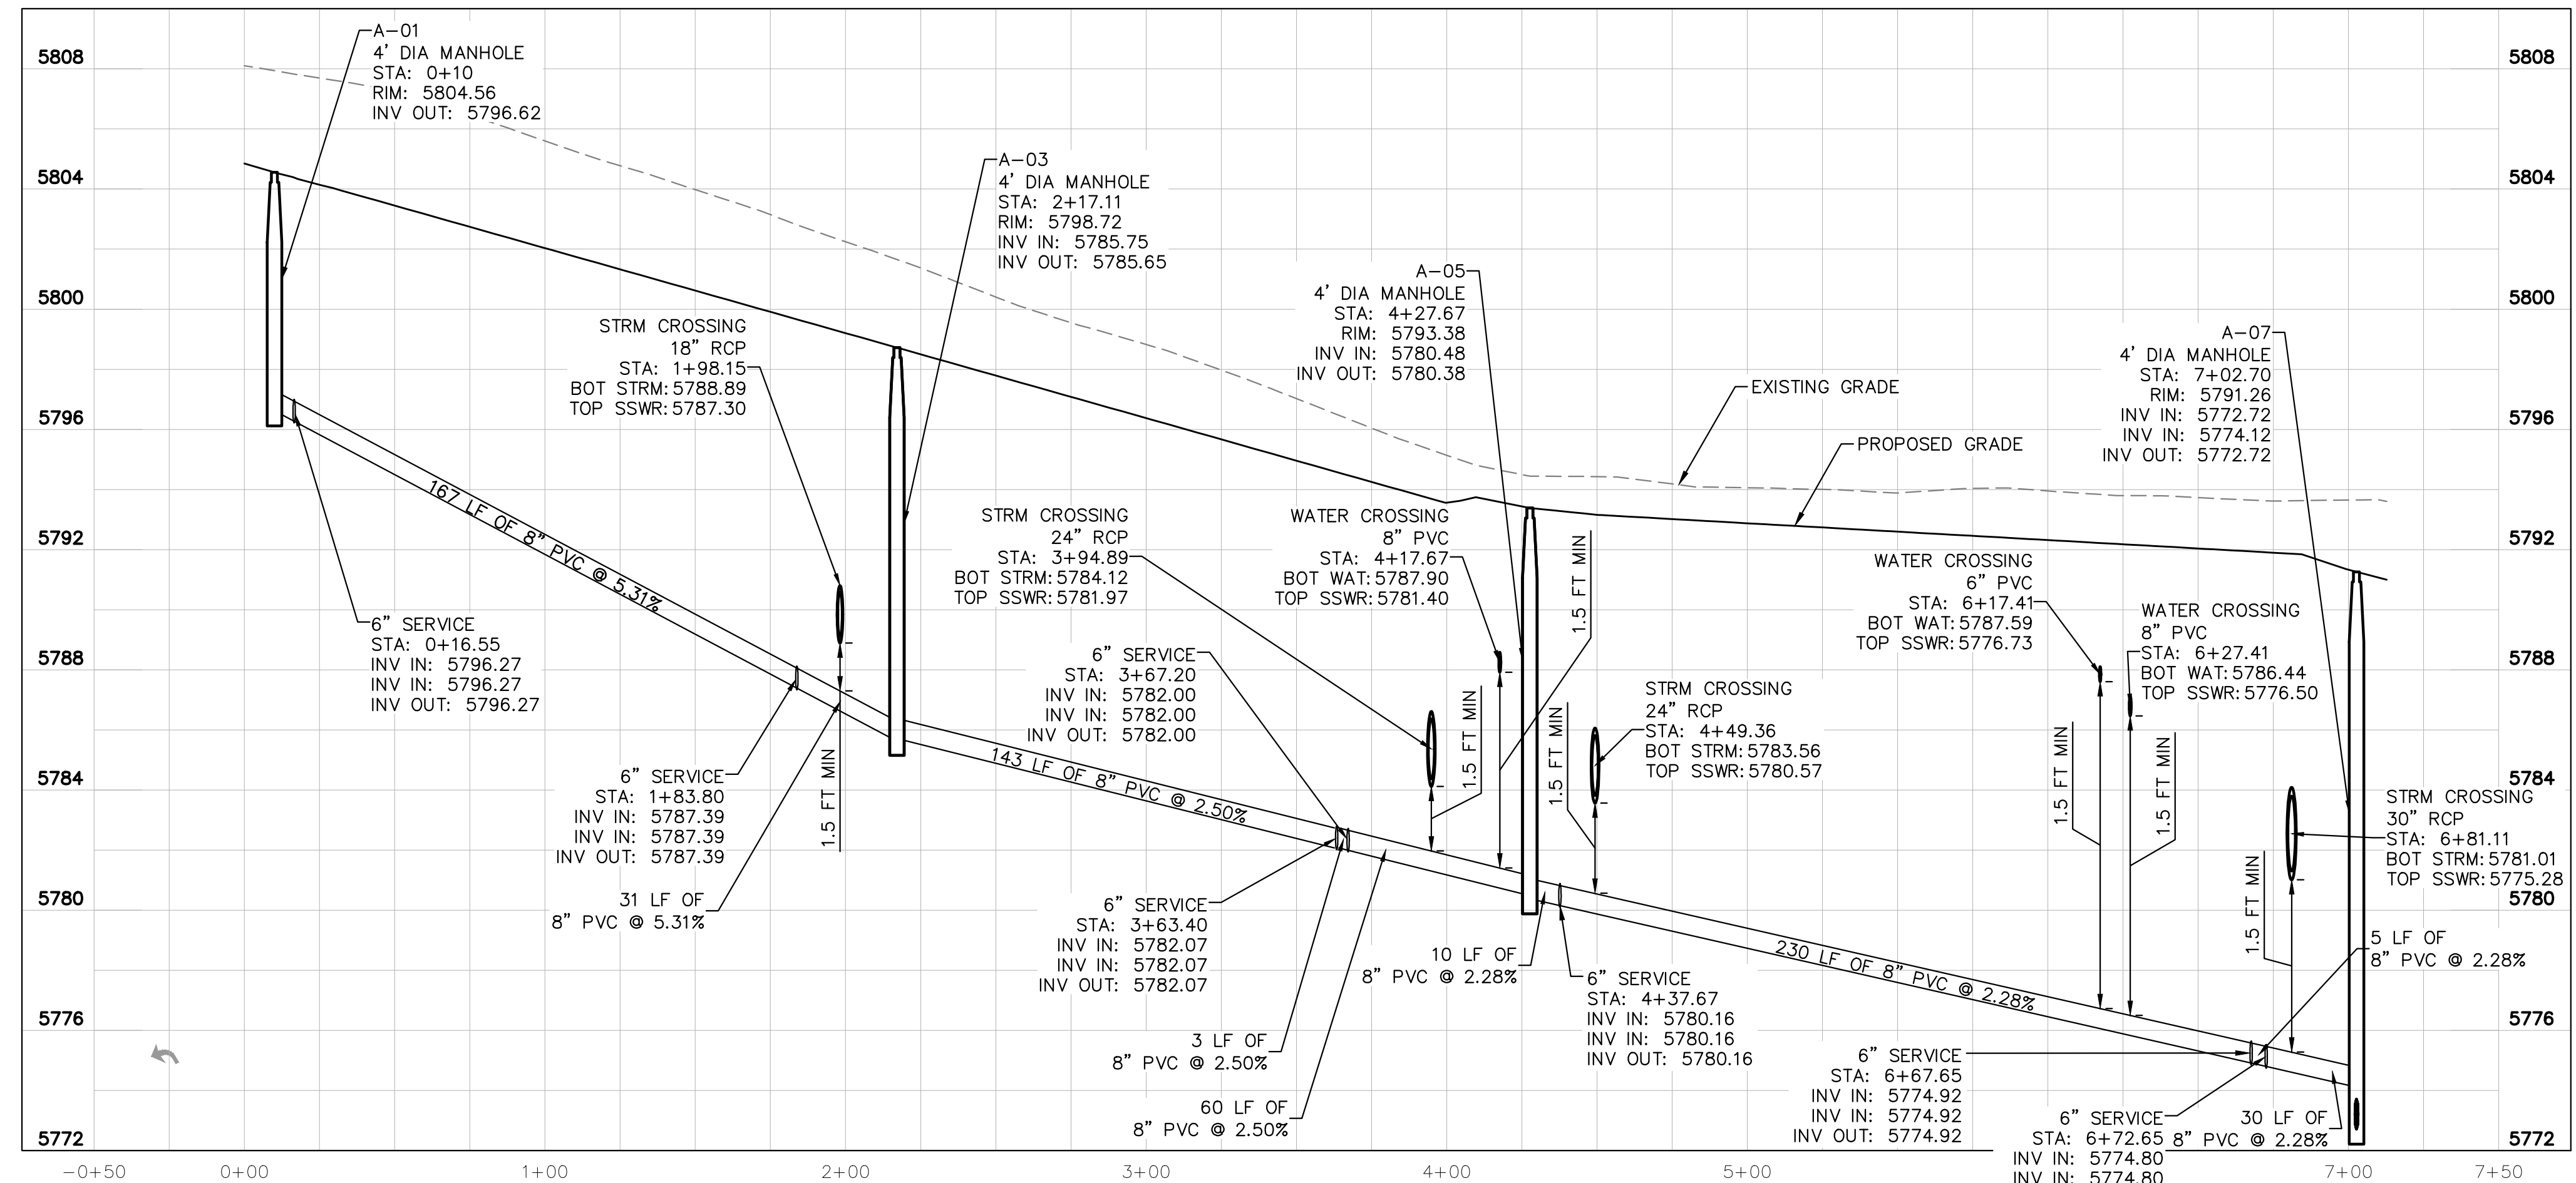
5808
5804
5800
5796
5792
5788
5784
5780
5776
5772

A-01
4' DIA MANHOLE
STA: 0+10
RIM: 5804.56
INV OUT: 5796.62

A-03
4' DIA MANHOLE
STA: 2+17.11
RIM: 5798.72
INV IN: 5785.75
INV OUT: 5785.65

A-05
4' DIA MANHOLE
STA: 4+27.67
RIM: 5793.38
INV IN: 5780.48
INV OUT: 5780.38

A-07
4' DIA MANHOLE
STA: 7+02.70
RIM: 5791.26
INV IN: 5772.72
INV IN: 5774.12
INV OUT: 5772.72

EXISTING GRADE
PROPOSED GRADE

STRM CROSSING
18" RCP
STA: 1+98.15
BOT STRM: 5788.89
TOP SSWR: 5787.30

STRM CROSSING
24" RCP
STA: 3+94.89
BOT STRM: 5784.12
TOP SSWR: 5781.97

WATER CROSSING
8" PVC
STA: 4+17.67
BOT WAT: 5787.90
TOP SSWR: 5781.40

WATER CROSSING
6" PVC
STA: 6+17.41
BOT WAT: 5787.59
TOP SSWR: 5776.73

WATER CROSSING
8" PVC
STA: 6+27.41
BOT WAT: 5786.44
TOP SSWR: 5776.50

STRM CROSSING
24" RCP
STA: 4+49.36
BOT STRM: 5783.56
TOP SSWR: 5780.57

STRM CROSSING
30" RCP
STA: 6+81.11
BOT STRM: 5781.01
TOP SSWR: 5775.28

167 LF OF 8" PVC @ 5.31%
143 LF OF 8" PVC @ 2.50%
230 LF OF 8" PVC @ 2.28%

6" SERVICE
STA: 0+16.55
INV IN: 5796.27
INV IN: 5796.27
INV OUT: 5796.27

6" SERVICE
STA: 3+67.20
INV IN: 5782.00
INV IN: 5782.00
INV OUT: 5782.00

6" SERVICE
STA: 1+83.80
INV IN: 5787.39
INV IN: 5787.39
INV OUT: 5787.39

31 LF OF
8" PVC @ 5.31%

6" SERVICE
STA: 3+63.40
INV IN: 5782.07
INV IN: 5782.07
INV OUT: 5782.07

10 LF OF
8" PVC @ 2.28%

6" SERVICE
STA: 4+37.67
INV IN: 5780.16
INV IN: 5780.16
INV OUT: 5780.16

3 LF OF
8" PVC @ 2.50%

60 LF OF
8" PVC @ 2.50%

6" SERVICE
STA: 6+67.65
INV IN: 5774.92
INV IN: 5774.92
INV OUT: 5774.92

6" SERVICE
STA: 6+72.65
INV IN: 5774.80
INV IN: 5774.80

30 LF OF
8" PVC @ 2.28%

5 LF OF
8" PVC @ 2.28%

1.5 FT MIN
1.5 FT MIN
1.5 FT MIN
1.5 FT MIN
1.5 FT MIN
1.5 FT MIN
1.5 FT MIN

-0+50
0+00
1+00
2+00
3+00
4+00
5+00
7+00
7+50